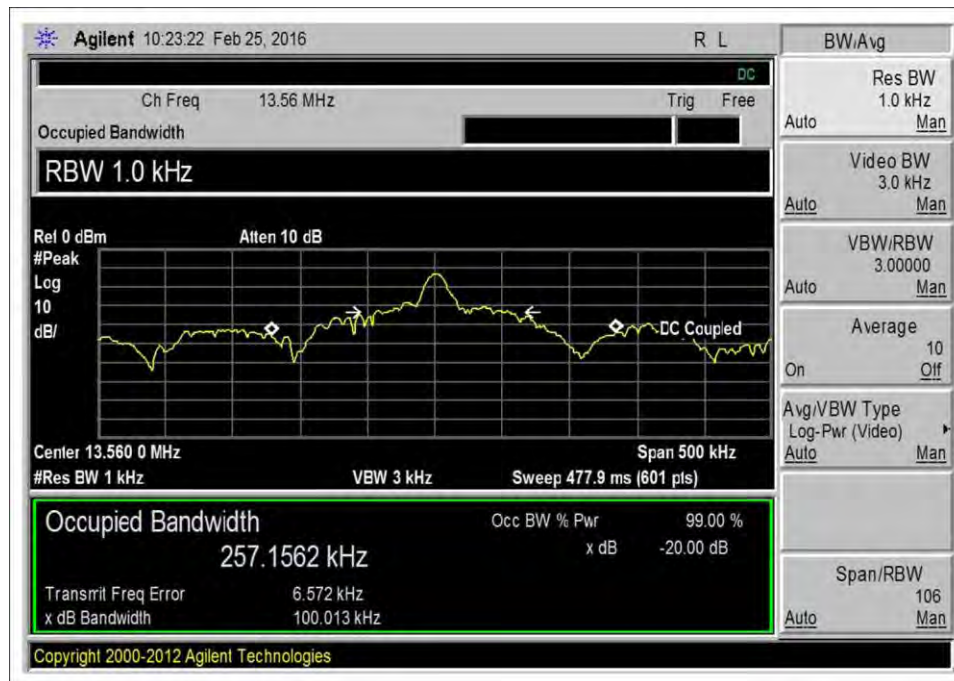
Agilent 10:23:22 Feb 25, 2016 R L

DC

Ch Freq 13.56 MHz Trig Free

Occupied Bandwidth

RBW 1.0 kHz

Ref 0 dBm Atten 10 dB
#Peak
Log
10
dB/

DC Coupled

Center 13.560 0 MHz Span 500 kHz
#Res BW 1 kHz VBW 3 kHz Sweep 477.9 ms (601 pts)

Occupied Bandwidth
257.1562 kHz

Occ BW % Pwr 99.00 %
x dB -20.00 dB

Transmit Freq Error 6.572 kHz
x dB Bandwidth 100.013 kHz

Copyright 2000-2012 Agilent Technologies

BW/Avg

Res BW
1.0 kHz
Auto Man

Video BW
3.0 kHz
Auto Man

VBW/RBW
3.00000
Auto Man

Average
10
On Off

Avg/VBW Type
Log-Pwr (Video)
Auto Man

Span/RBW
106
Auto Man